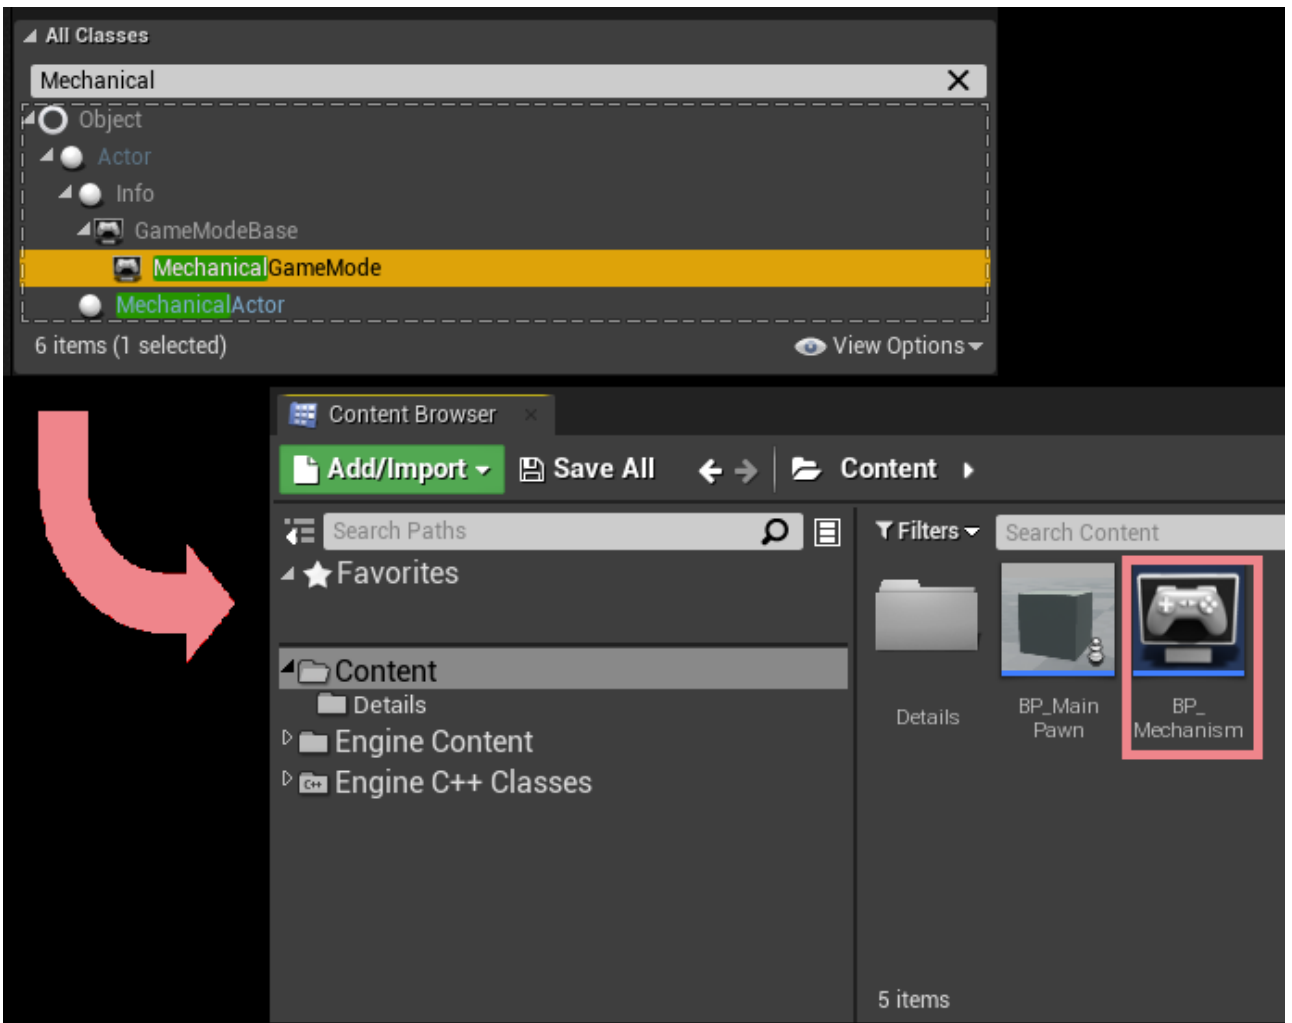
All Classes

Mechanical

Object
Actor
Info
GameModeBase
MechanicalGameMode
MechanicalActor

6 items (1 selected)
View Options

Content Browser

Add/Import
Save All
Content

Search Paths
Favorites

Content
Details
Engine Content
Engine C++ Classes

Filters
Search Content

Details
BP_Main Pawn
BP_ Mechanism

5 items